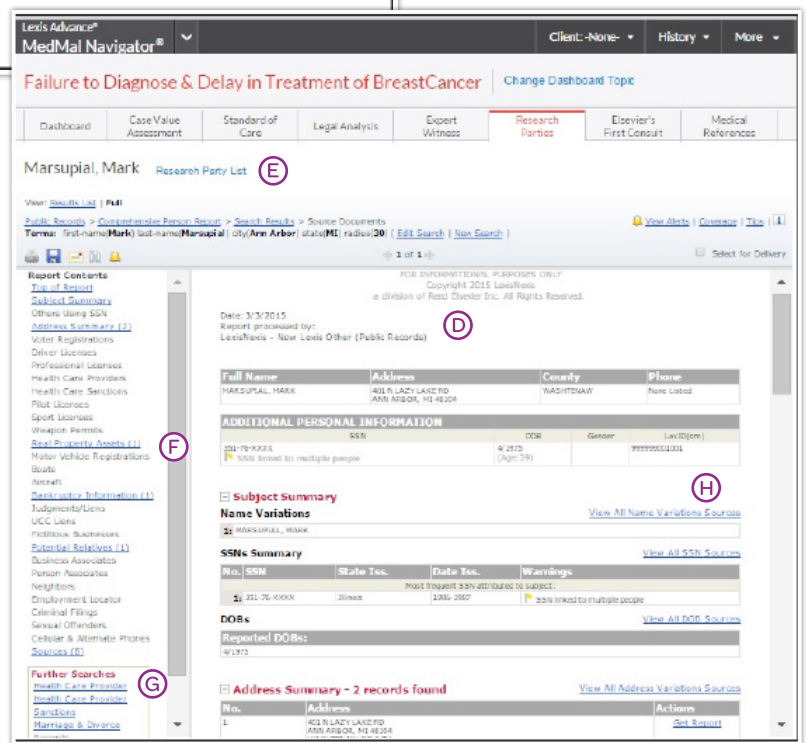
Lexis Advance®
MedMal Navigator®

Client: -None-
History
More

Failure to Diagnose & Delay in Treatment of BreastCancer
Change Dashboard Topic

Dashboard
Case Value Assessment
Standard of Care
Legal Analysis
Expert Witness
Research Parties
Elsevier's First Consult
Medical References

Marsupial, Mark
Research Party List
E

View: Results List | Full

Public Records > Comprehensive Person Report > Search Results > Source Documents
Terms: first-name(Mark) last-name(Marsupial) city(Ann Arbor) state(MI) radius(30) | Edit Search | New Search |

View Alerts | Coverage | Tips

1 of 1

Select for Delivery

Report Contents
Top of Report
Subject Summary
Others Using SSN
Address Summary (2)
Voter Registrations
Driver Licenses
Professional Licenses
Health Care Providers
Health Care Sanctions
Pilot Licenses
Sport Licenses
Weapon Permits
Real Property Assets (1)
Motor Vehicle Registrations
Boats
Aircraft
Bankruptcy Information (1)
Judgments/Liens
UCC Liens
Fictitious Businesses
Potential Relatives (1)
Business Associates
Person Associates
Neighbors
Employment Locator
Criminal Filings
Sexual Offenders
Cellular & Alternate Phones
Sources (8)

F

Further Searches
Health Care Provider
Health Care Provider Sanctions
Marriage & Divorce

G

FOR INFORMATIONAL PURPOSES ONLY
Copyright 2015 LexisNexis
a division of Reed Elsevier Inc. All Rights Reserved.

Date: 3/3/2015
Report processed by:
LexisNexis - New Lexis Other (Public Records)

D

| Full Name | Address | County | Phone |
|---|---|---|---|
| MARSUPIAL, MARK | 401 N LAZY LAKE RD ANN ARBOR, MI 48104 | WASHTENAW | None Listed |

ADDITIONAL PERSONAL INFORMATION

| SSN | DOB | Gender | LexID(sm) |
|---|---|---|---|
| 351-76-XXXX SSN linked to multiple people | 4/1975 (Age: 39) | | 999999001001 |

H

Subject Summary
Name Variations
View All Name Variations Sources
1: MARSUPIAL, MARK

SSNs Summary
View All SSN Sources

| No. | SSN | State Iss. | Date Iss. | Warnings |
|---|---|---|---|---|
| | Most frequent SSN attributed to subject: | | | |
| 1: | 351-76-XXXX | Illinois | 1006-2007 | SSN linked to multiple people |

DOBs
View All DOB Sources
Reported DOBs:
4/1973

Address Summary - 2 records found
View All Address Variations Sources

| No. | Address | Actions |
|---|---|---|
| 1. | 401 N LAZY LAKE RD ANN ARBOR, MI 48104 | Get Report |